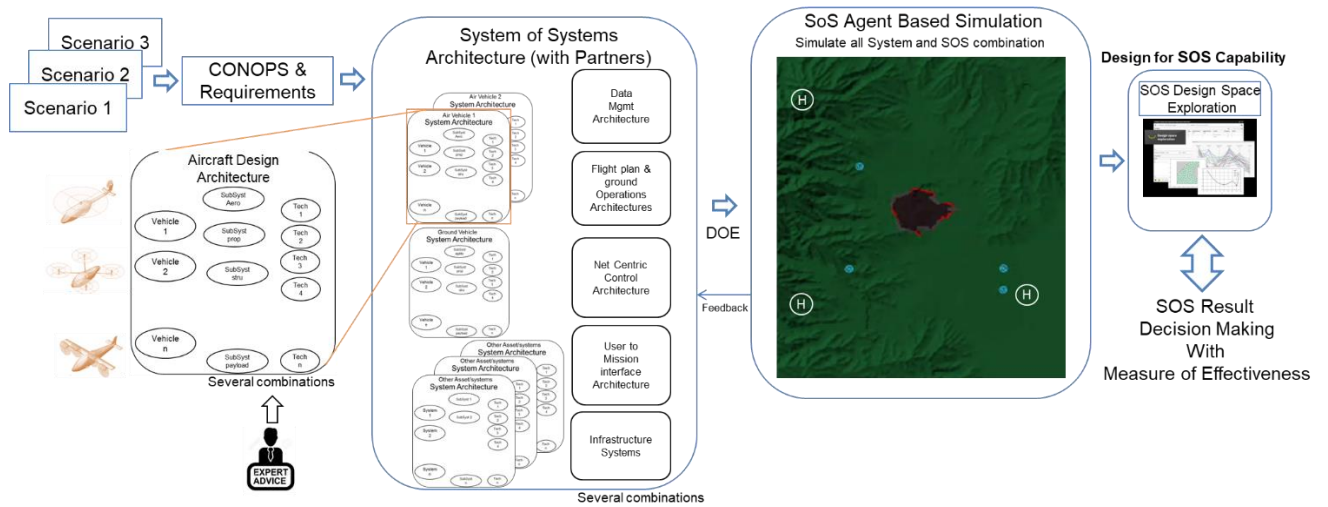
Scenario 3
Scenario 2
Scenario 1

CONOPS & Requirements

Aircraft Design Architecture

SubSyst Aero

Vehicle 1

SubSyst prop

Vehicle 2

SubSyst stru

Vehicle n

SubSyst payload

Tech 1
Tech 2
Tech 3
Tech 4
Tech n

Several combinations

EXPERT ADVICE

System of Systems Architecture (with Partners)

Air Vehicle 2 System Architecture

Air Vehicle 1 System Architecture

Vehicle 1
Vehicle 2
Vehicle n

Ground Vehicle System Architecture

Other Asset/systems System Architecture
Other Asset/systems System Architecture
Other Asset/systems System Architecture

System 1
System 2
System n

Data Mgmt Architecture

Flight plan & ground Operations Architectures

Net Centric Control Architecture

User to Mission interface Architecture

Infrastructure Systems

Several combinations

DOE

Feedback

SoS Agent Based Simulation
Simulate all System and SOS combination

H
H
H

Design for SOS Capability

SOS Design Space Exploration

SOS Result Decision Making With Measure of Effectiveness